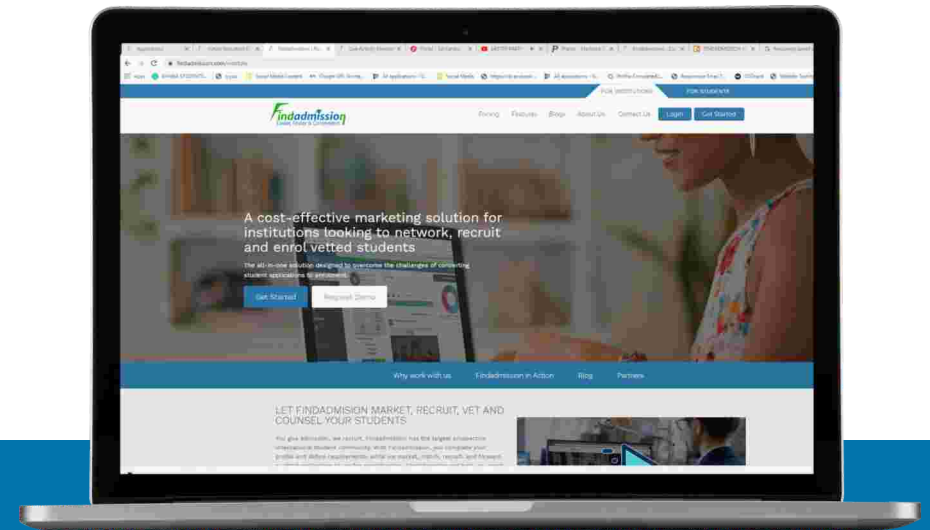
FOR INSTITUTIONS FOR STUDENTS

Findadmission

Pricing Features Blogs About Us Contact Us Login Get Started

A cost-effective marketing solution for institutions looking to network, recruit and enrol vetted students

The all-in-one solution designed to overcome the challenges of converting student applications to enrolment.

Get Started Request Demo

Why work with us Findadmission in Action Blog Partners

LET FINDADMISSION MARKET, RECRUIT, VET AND COUNSEL YOUR STUDENTS

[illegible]